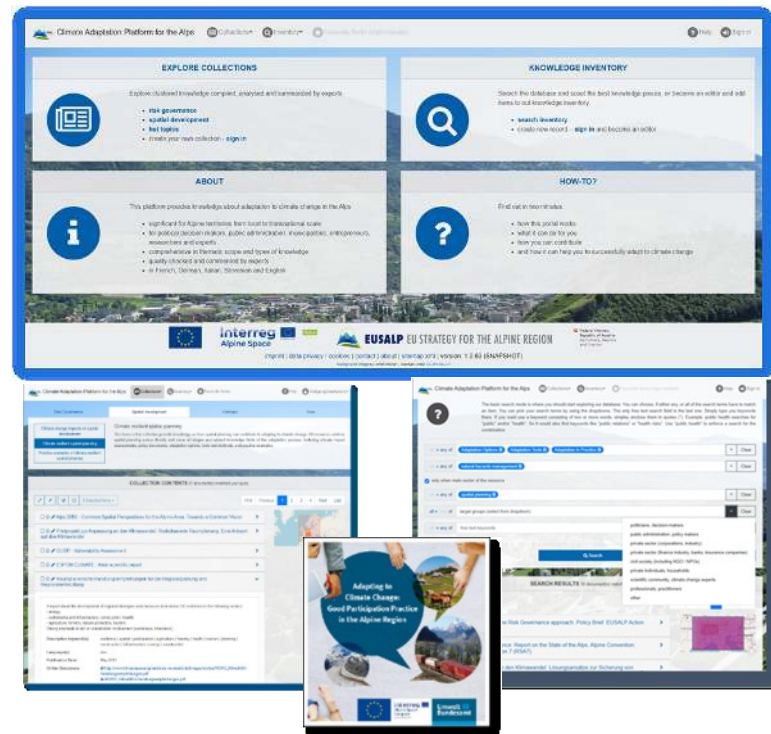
Climate Adaptation Platform for the Alps Collections Inventory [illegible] Help Sign in

EXPLORE COLLECTIONS

Explore clustered knowledge compiled, analysed and summarized by experts

• risk governance
• spatial development
• hot topics
• create your own collection - sign in

KNOWLEDGE INVENTORY

Search the database and scout the best knowledge pieces, or become an editor and add items to our knowledge inventory

• search inventory
• create new record - sign in and become an editor

ABOUT

This platform provides knowledge about adaptation to climate change in the Alps

• significant for Alpine territories: from local to transnational scale
• for political decision makers, public administration, municipalities, entrepreneurs, researchers and experts
• comprehensive in thematic scope and types of knowledge
• quality checked and commented by experts
• in French, German, Italian, Slovenian and English

HOW-TO?

Find out in two minutes

• how this portal works
• what it can do for you
• how you can contribute
• and how it can help you to successfully adapt to climate change

Interreg Alpine Space EUSALP EU STRATEGY FOR THE ALPINE REGION

imprint | data privacy | cookies | contact | about | startup.xml | version: 1.2-80 (SNAPSHOT)

Climate Adaptation Platform for the Alps

COLLECTION CONTENTS

Climate Adaptation Platform for the Alps

SEARCH RESULTS

Search

Clear

Adaptation Options
Adaptation Tools
Adaptation in Practice
natural hazards management
spatial planning

politicians, decision-makers
public administration, policy makers
private sector (corporations, industry)
private sector (finance industry, banks, insurance companies)
civil society (including NGO / NPOs)
private individuals, households
scientific community, climate change experts
professionals, practitioners
other

Adapting to Climate Change: Good Participation Practice in the Alpine Region

Interreg Alpine Space Umwelt Bundesamt